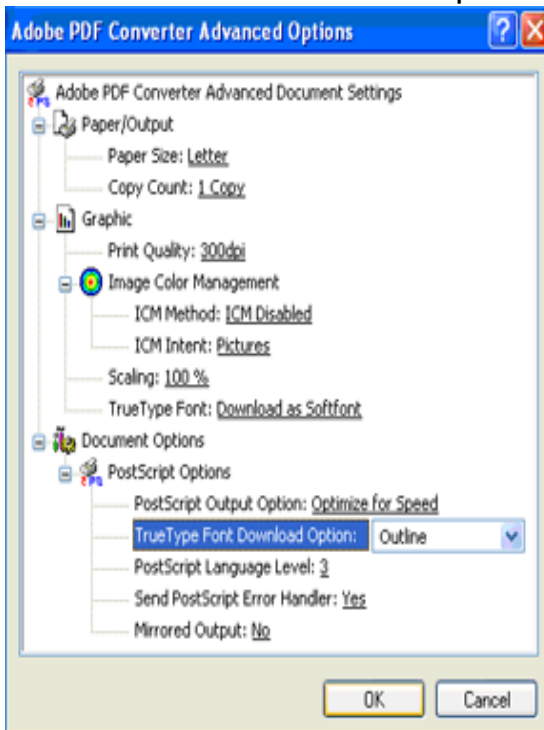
Adobe PDF Converter Advanced Options

Adobe PDF Converter Advanced Document Settings
Paper/Output
Paper Size: Letter
Copy Count: 1 Copy
Graphic
Print Quality: 300dpi
Image Color Management
ICM Method: ICM Disabled
ICM Intent: Pictures
Scaling: 100 %
TrueType Font: Download as Softfont
Document Options
PostScript Options
PostScript Output Option: Optimize for Speed
TrueType Font Download Option: Outline
PostScript Language Level: 3
Send PostScript Error Handler: Yes
Mirrored Output: No

OK
Cancel